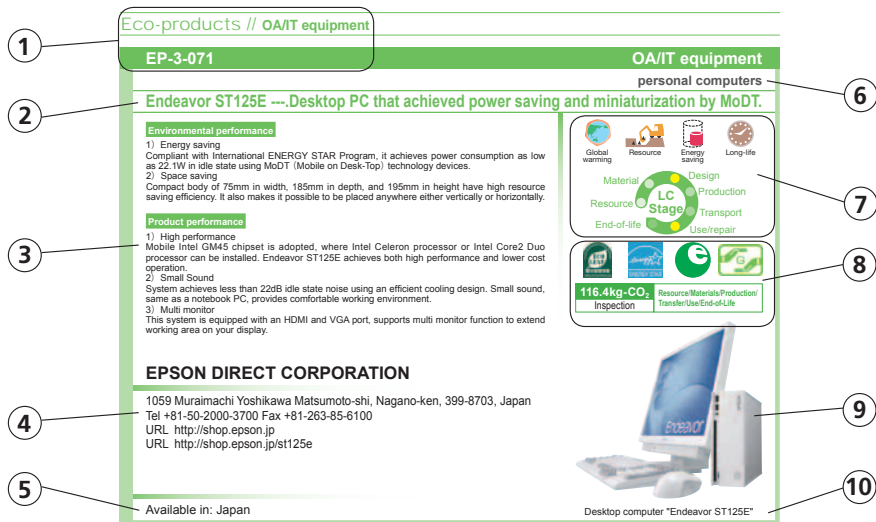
①

Eco-products // OA/IT equipment

EP-3-071

OA/IT equipment

personal computers

⑥

②

Endeavor ST125E ---.Desktop PC that achieved power saving and miniaturization by MoDT.

Environmental performance

1) Energy saving
Compliant with International ENERGY STAR Program, it achieves power consumption as low as 22.1W in idle state using MoDT (Mobile on Desk-Top) technology devices.
2) Space saving
Compact body of 75mm in width, 185mm in depth, and 195mm in height have high resource saving efficiency. It also makes it possible to be placed anywhere either vertically or horizontally.

Product performance

1) High performance
Mobile Intel GM45 chipset is adopted, where Intel Celeron processor or Intel Core2 Duo processor can be installed. Endeavor ST125E achieves both high performance and lower cost operation.
2) Small Sound
System achieves less than 22dB idle state noise using an efficient cooling design. Small sound, same as a notebook PC, provides comfortable working environment.
3) Multi monitor
This system is equipped with an HDMI and VGA port, supports multi monitor function to extend working area on your display.

③

Global warming
Resource
Energy saving
Long-life

Material
Design
Production
LC Stage
Resource
Transport
End-of-life
Use/repair

⑦

⑧

116.4kg-$CO_2$
Inspection

Resource/Materials/Production/Transfer/Use/End-of-Life

EPSON DIRECT CORPORATION

1059 Muraimachi Yoshikawa Matsumoto-shi, Nagano-ken, 399-8703, Japan
Tel +81-50-2000-3700 Fax +81-263-85-6100
URL http://shop.epson.jp
URL http://shop.epson.jp/st125e

④

Endeavor

⑨

⑤

Available in: Japan

Desktop computer "Endeavor ST125E"

⑩